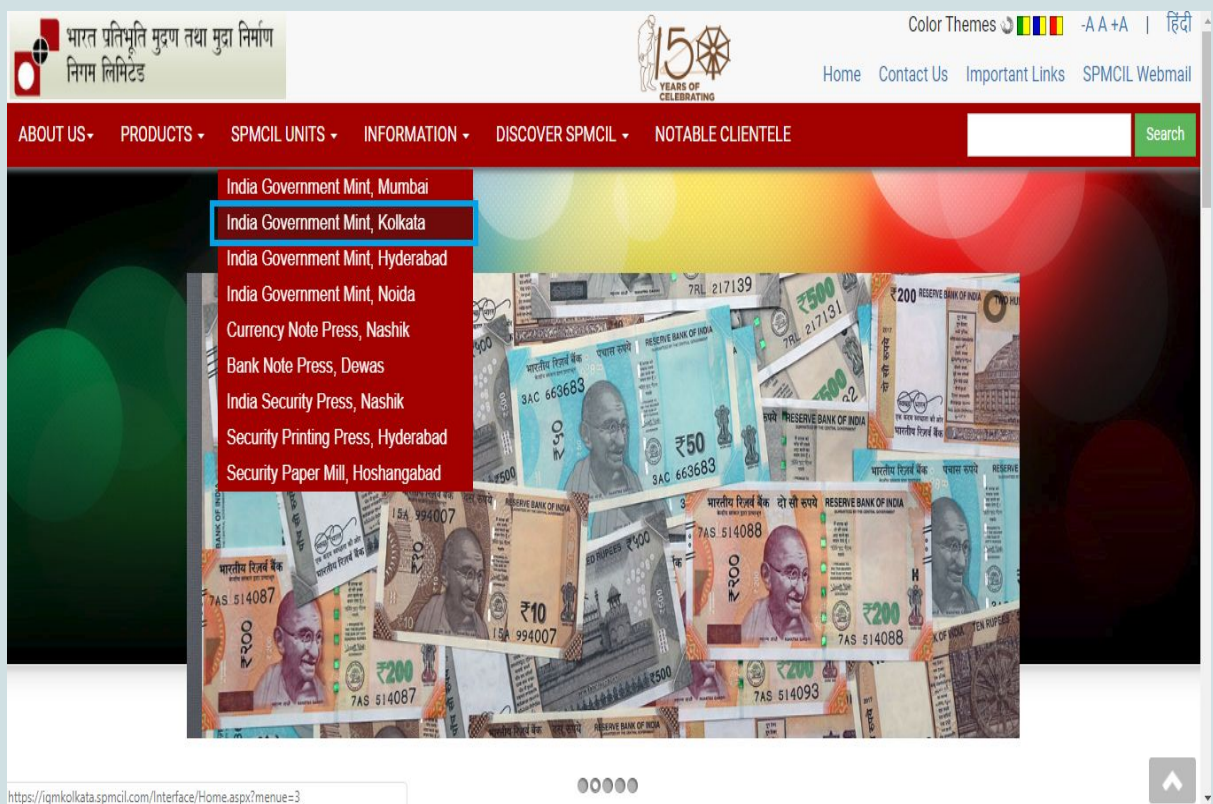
भारत प्रतिभूति मुद्रण तथा मुद्रा निर्माण निगम लिमिटेड

150 YEARS OF CELEBRATING

Color Themes -A A +A | हिंदी

Home Contact Us Important Links SPMCIL Webmail

ABOUT US PRODUCTS SPMCIL UNITS INFORMATION DISCOVER SPMCIL NOTABLE CLIENTELE

Search

India Government Mint, Mumbai
India Government Mint, Kolkata
India Government Mint, Hyderabad
India Government Mint, Noida
Currency Note Press, Nashik
Bank Note Press, Dewas
India Security Press, Nashik
Security Printing Press, Hyderabad
Security Paper Mill, Hoshangabad

https://igmkolkata.spmcil.com/Interface/Home.aspx?menue=3